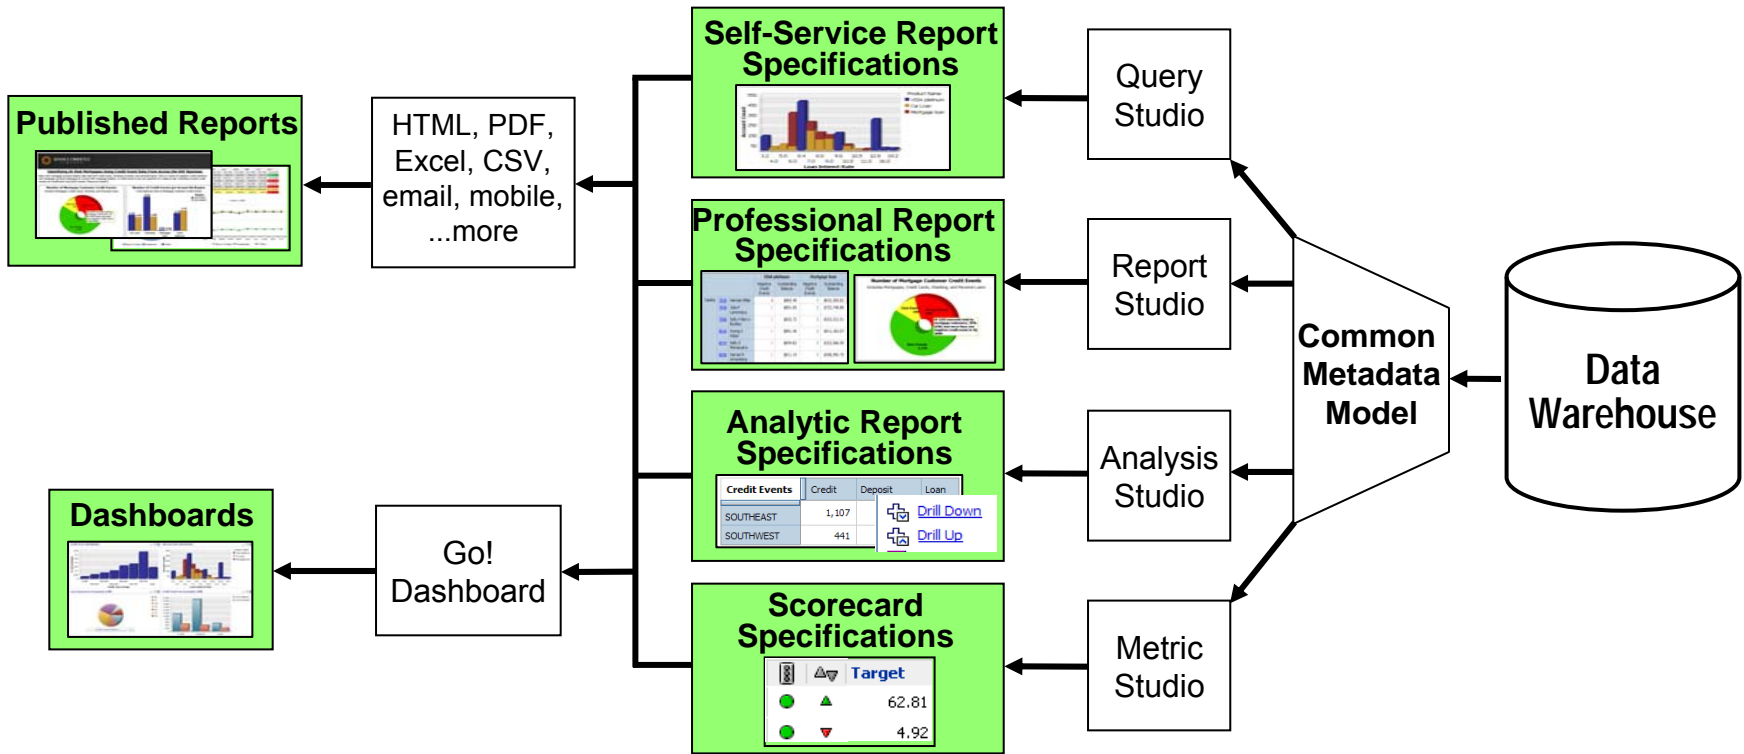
Self-Service Report Specifications

Query Studio

Published Reports

HTML, PDF, Excel, CSV, email, mobile, ...more

Professional Report Specifications

Report Studio

Common Metadata Model

Data Warehouse

Analytic Report Specifications

| Credit Events | Credit | Deposit | Loan |
|---|---|---|---|
| SOUTHEAST | 1,107 | | |
| SOUTHWEST | 441 | | |

Drill Down
Drill Up

Analysis Studio

Dashboards

Go! Dashboard

Scorecard Specifications

| | | Target |
|---|---|---|
| | | 62.81 |
| | | 4.92 |

Metric Studio